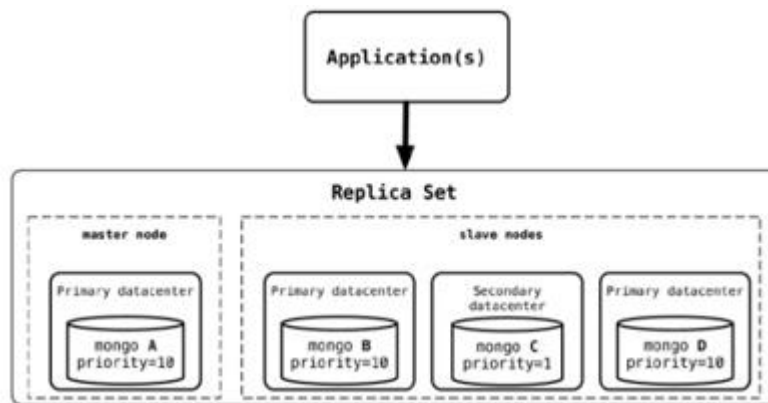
Application(s)

Replica Set

master node

Primary datacenter

mongo A
priority=10

slave nodes

Primary datacenter

mongo B
priority=10

Secondary datacenter

mongo C
priority=1

Primary datacenter

mongo D
priority=10